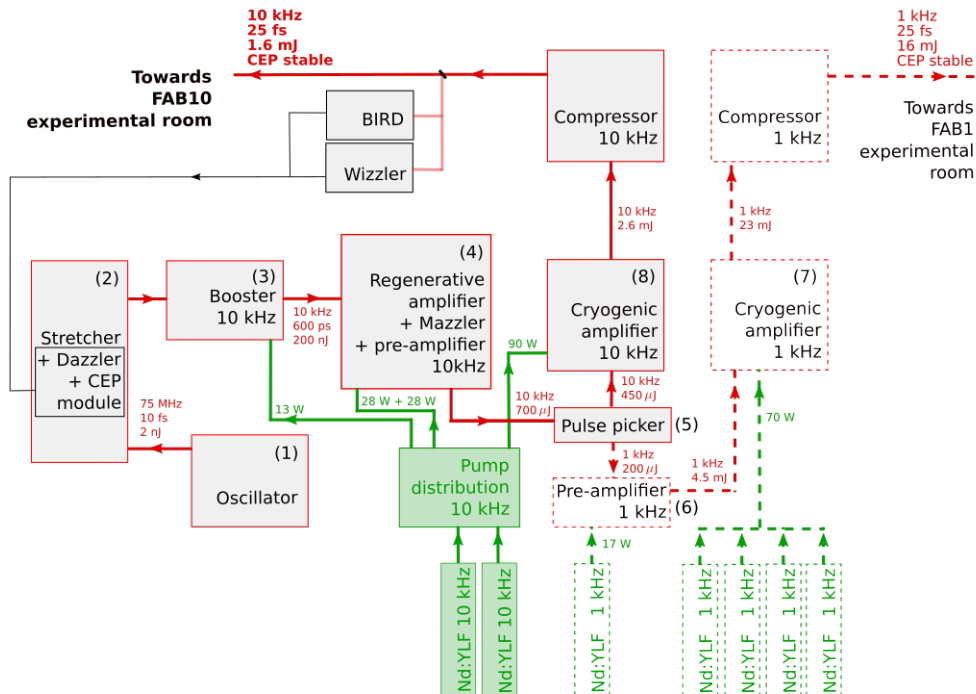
10 kHz
25 fs
1.6 mJ
CEP stable

Towards FAB10 experimental room

1 kHz
25 fs
16 mJ
CEP stable

Towards FAB1 experimental room

BIRD

Wizzler

Compressor 10 kHz

Compressor 1 kHz

10 kHz
2.6 mJ

1 kHz
23 mJ

(2) Stretcher + Dazzler + CEP module

(3) Booster 10 kHz

10 kHz
600 ps
200 nJ

(4) Regenerative amplifier + Mazzler + pre-amplifier 10kHz

(8) Cryogenic amplifier 10 kHz

(7) Cryogenic amplifier 1 kHz

90 W

10 kHz
450 $\mu$J

10 kHz
700 $\mu$J

28 W + 28 W

13 W

75 MHz
10 fs
2 nJ

Pulse picker (5)

70 W

(1) Oscillator

Pump distribution 10 kHz

1 kHz
200 $\mu$J

1 kHz
4.5 mJ

Pre-amplifier 1 kHz (6)

17 W

Nd:YLF 10 kHz

Nd:YLF 10 kHz

Nd:YLF 1 kHz

Nd:YLF 1 kHz

Nd:YLF 1 kHz

Nd:YLF 1 kHz

Nd:YLF 1 kHz